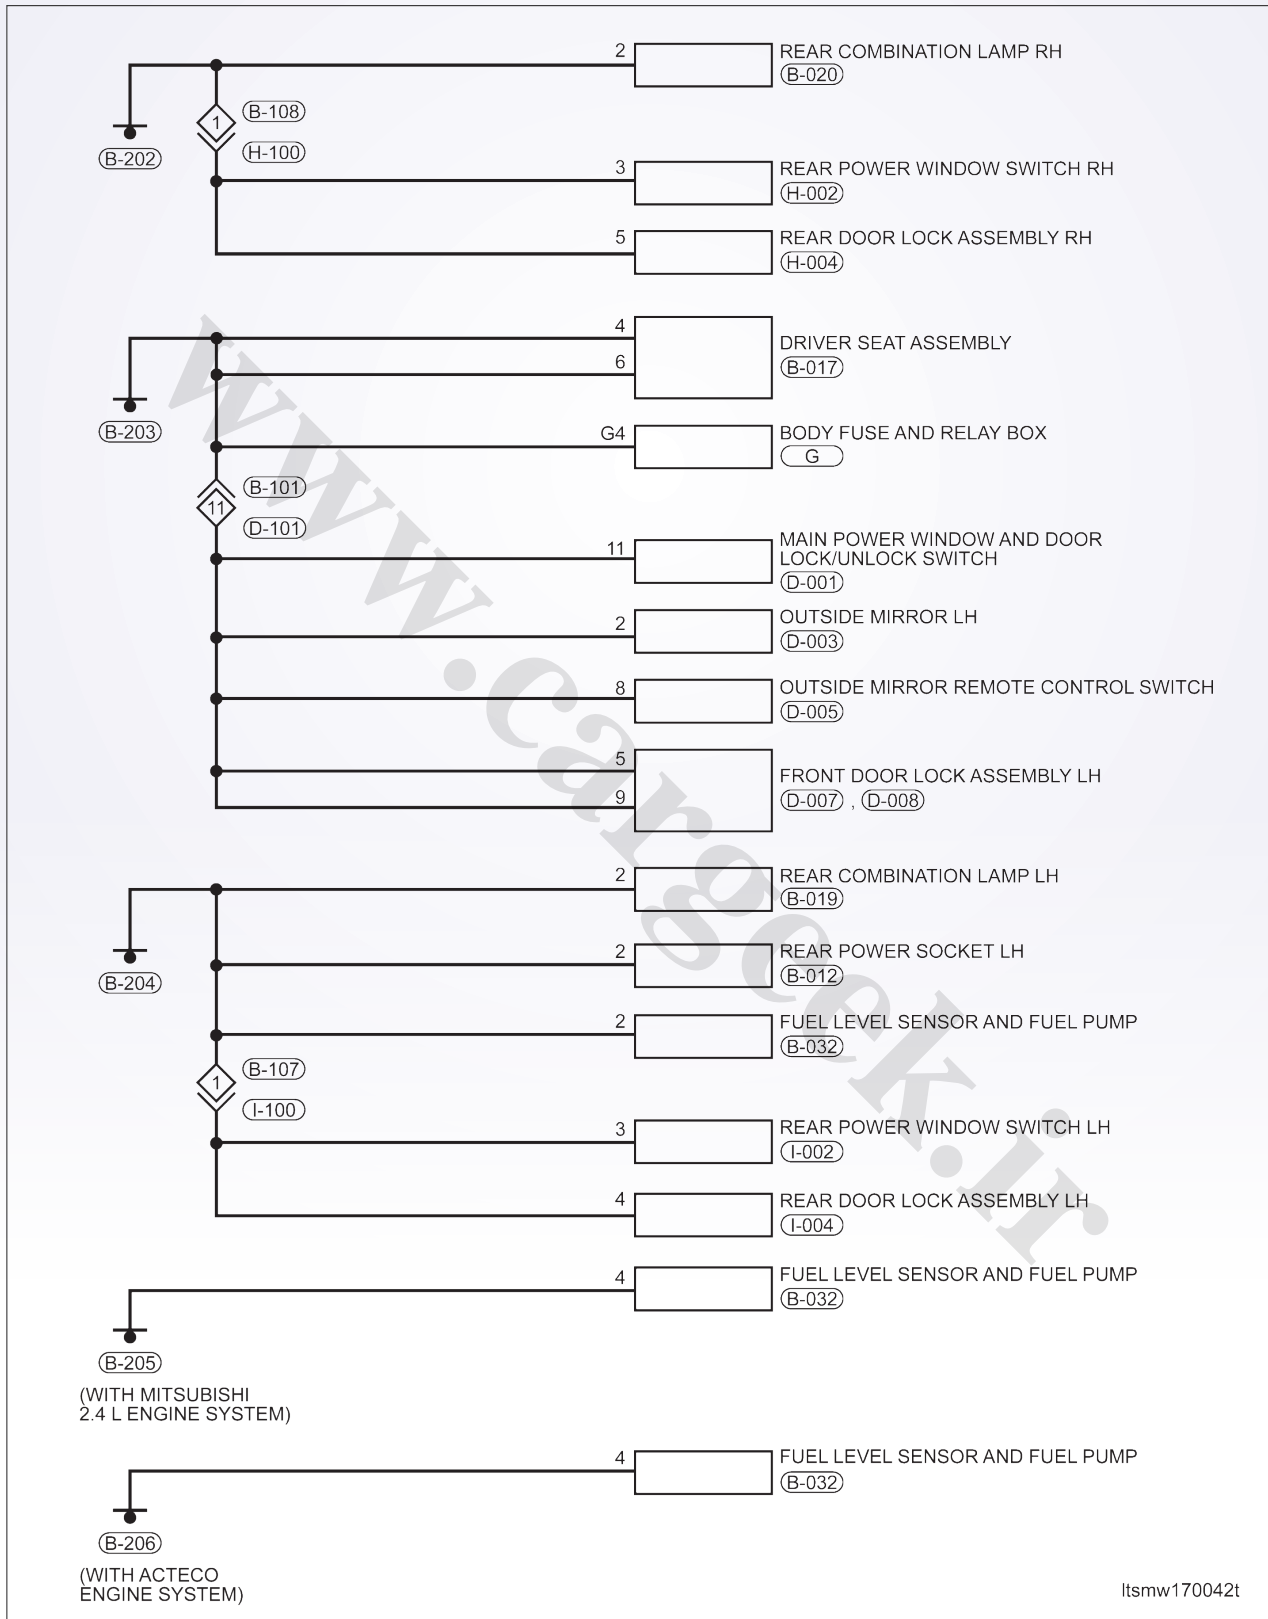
2
REAR COMBINATION LAMP RH
B-020

B-202
1
B-108
H-100

3
REAR POWER WINDOW SWITCH RH
H-002

5
REAR DOOR LOCK ASSEMBLY RH
H-004

4
6
DRIVER SEAT ASSEMBLY
B-017

B-203

G4
BODY FUSE AND RELAY BOX
G

11
B-101
D-101

11
MAIN POWER WINDOW AND DOOR LOCK/UNLOCK SWITCH
D-001

2
OUTSIDE MIRROR LH
D-003

8
OUTSIDE MIRROR REMOTE CONTROL SWITCH
D-005

5
9
FRONT DOOR LOCK ASSEMBLY LH
D-007 , D-008

2
REAR COMBINATION LAMP LH
B-019

B-204

2
REAR POWER SOCKET LH
B-012

2
FUEL LEVEL SENSOR AND FUEL PUMP
B-032

1
B-107
I-100

3
REAR POWER WINDOW SWITCH LH
I-002

4
REAR DOOR LOCK ASSEMBLY LH
I-004

4
FUEL LEVEL SENSOR AND FUEL PUMP
B-032

B-205
(WITH MITSUBISHI 2.4 L ENGINE SYSTEM)

4
FUEL LEVEL SENSOR AND FUEL PUMP
B-032

B-206
(WITH ACTECO ENGINE SYSTEM)

www.cargeek.ir

ltsmw170042t